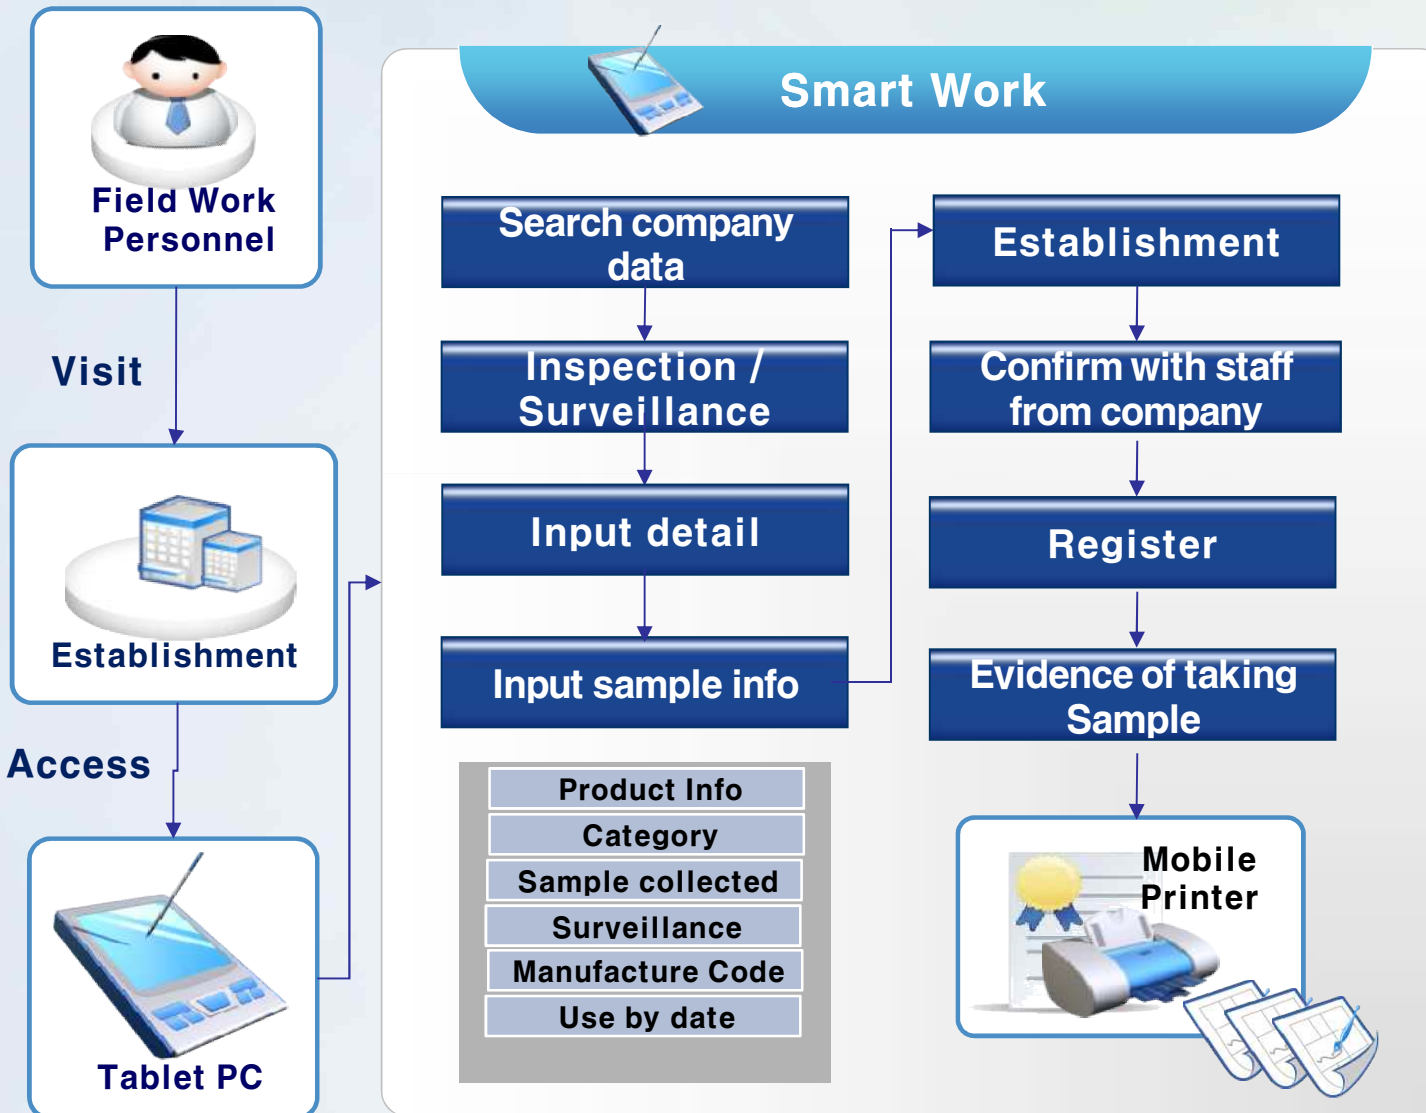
Field Work Personnel

Visit

Establishment

Access

Tablet PC

Smart Work

Search company data

Inspection / Surveillance

Input detail

Input sample info

| Product Info |
|---|
| Category |
| Sample collected |
| Surveillance |
| Manufacture Code |
| Use by date |

Establishment

Confirm with staff from company

Register

Evidence of taking Sample

Mobile Printer